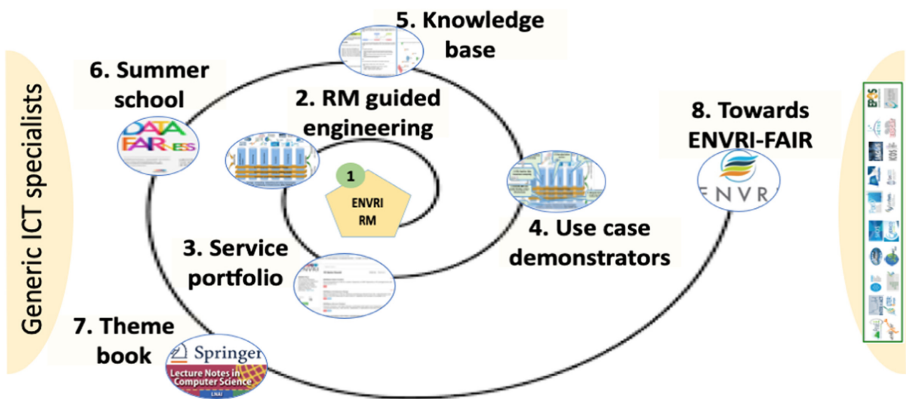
Generic ICT specialists

5. Knowledge base

6. Summer school

DATA FAIRness

2. RM guided engineering

1

ENVRI RM

8. Towards ENVRI-FAIR

ENVRI

4. Use case demonstrators

3. Service portfolio

7. Theme book

Springer

Lecture Notes in Computer Science

LNAI